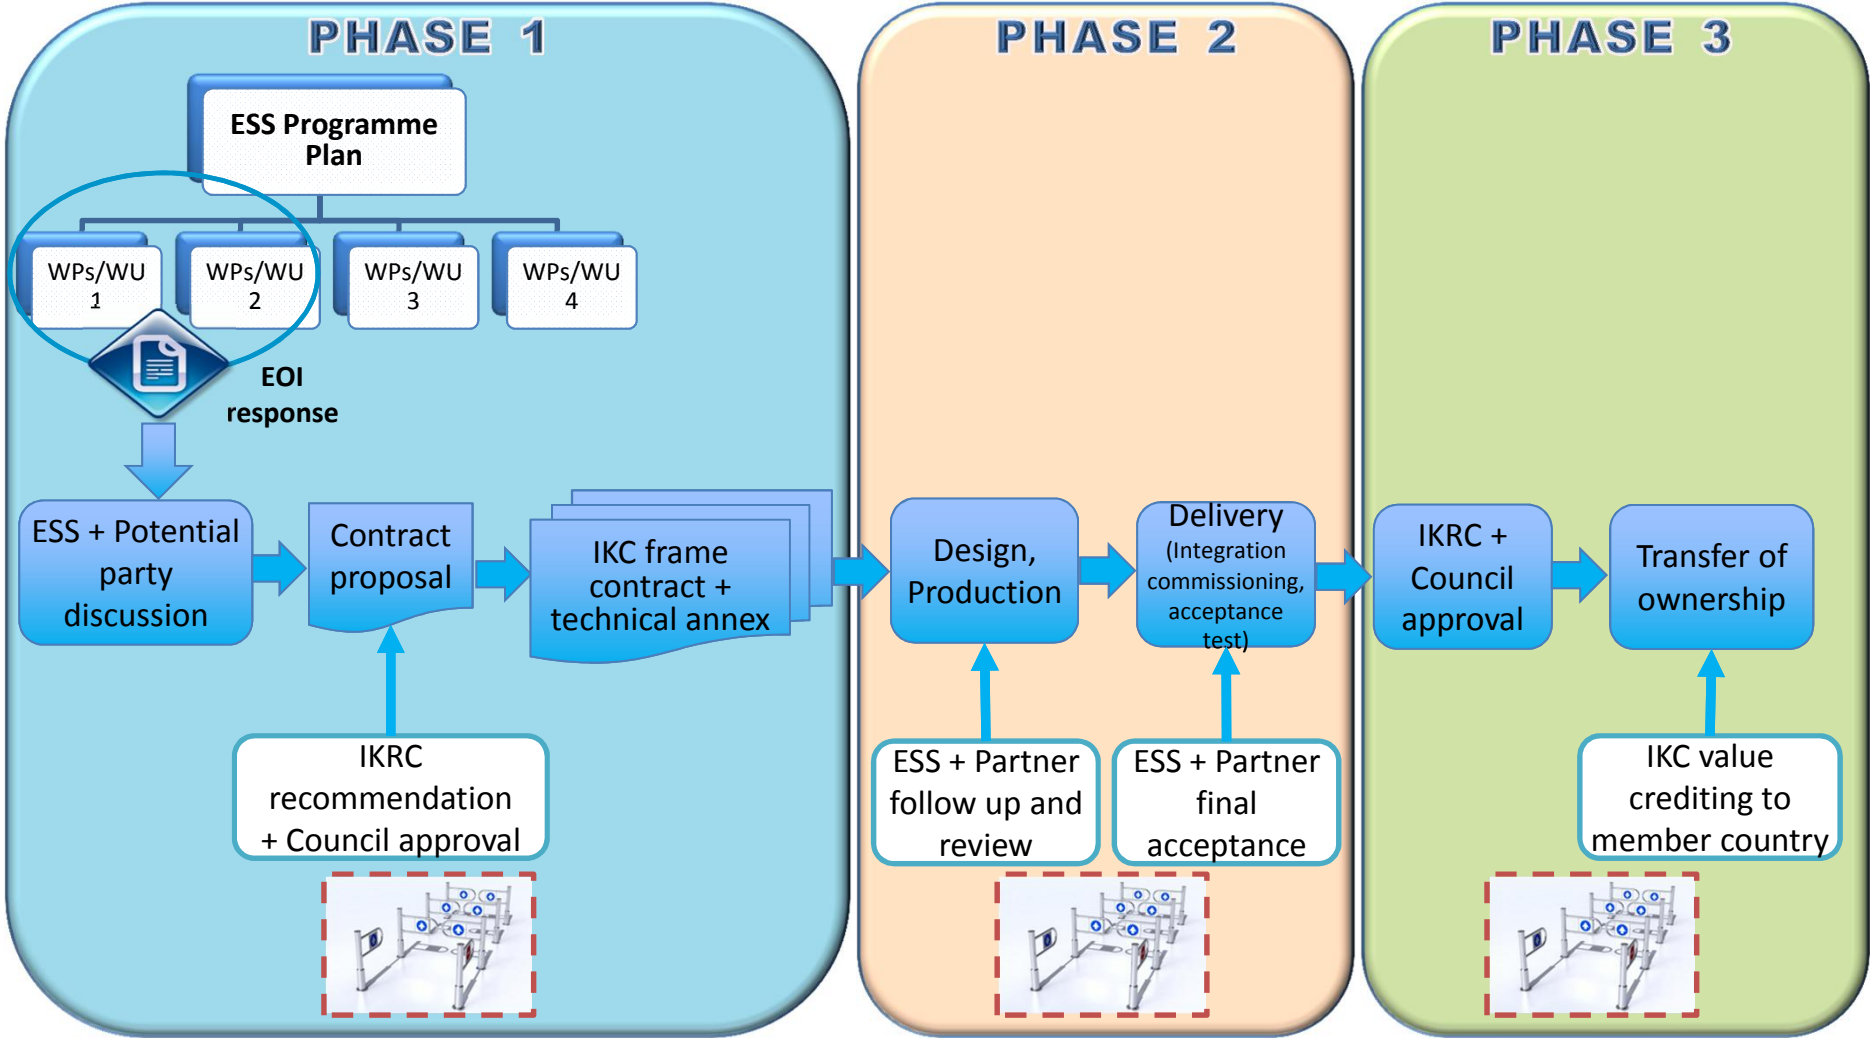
PHASE 1

ESS Programme Plan

WPs/WU 1

WPs/WU 2

WPs/WU 3

WPs/WU 4

EOI response

ESS + Potential party discussion

Contract proposal

IKC frame contract + technical annex

IKRC recommendation + Council approval

PHASE 2

Design, Production

Delivery (Integration commissioning, acceptance test)

ESS + Partner follow up and review

ESS + Partner final acceptance

PHASE 3

IKRC + Council approval

Transfer of ownership

IKC value crediting to member country